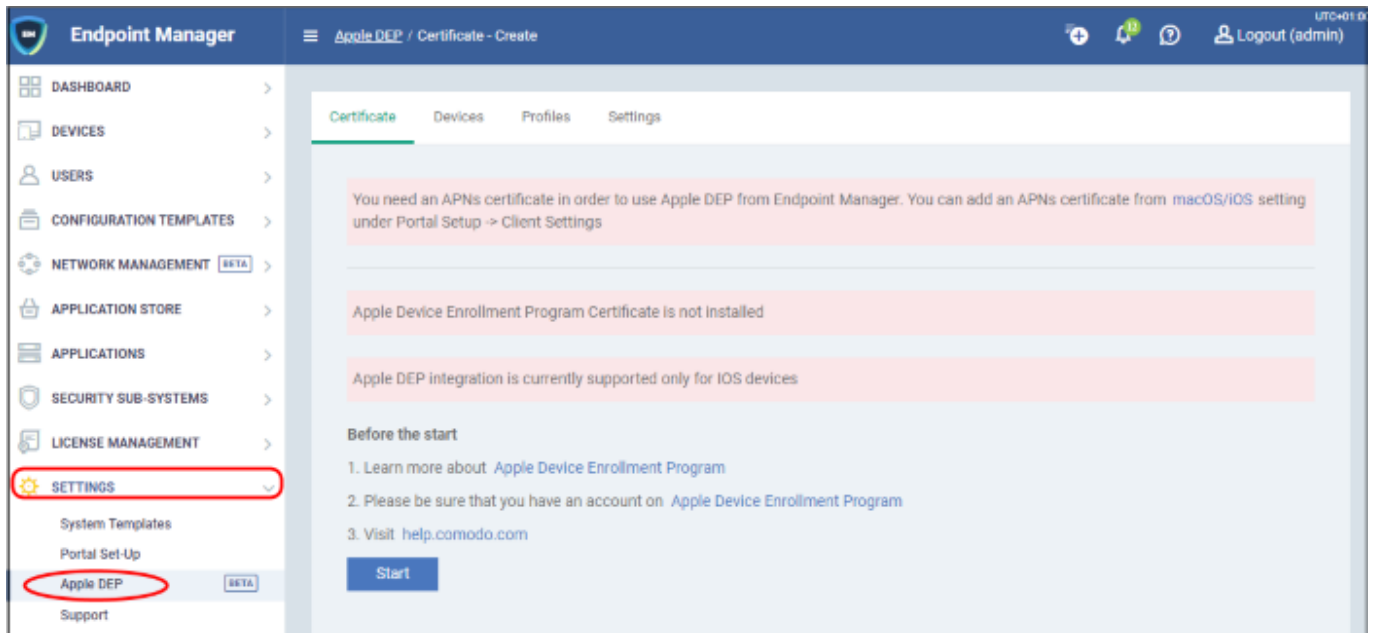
Endpoint Manager

Apple DEP / Certificate - Create

UTC+01:0

13

Logout (admin)

DASHBOARD

DEVICES

USERS

CONFIGURATION TEMPLATES

NETWORK MANAGEMENT BETA

APPLICATION STORE

APPLICATIONS

SECURITY SUB-SYSTEMS

LICENSE MANAGEMENT

SETTINGS

System Templates

Portal Set-Up

Apple DEP BETA

Support

Certificate Devices Profiles Settings

You need an APNs certificate in order to use Apple DEP from Endpoint Manager. You can add an APNs certificate from macOS/iOS setting under Portal Setup -> Client Settings

Apple Device Enrollment Program Certificate is not installed

Apple DEP integration is currently supported only for IOS devices

Before the start

1. Learn more about Apple Device Enrollment Program

2. Please be sure that you have an account on Apple Device Enrollment Program

3. Visit help.comodo.com

Start